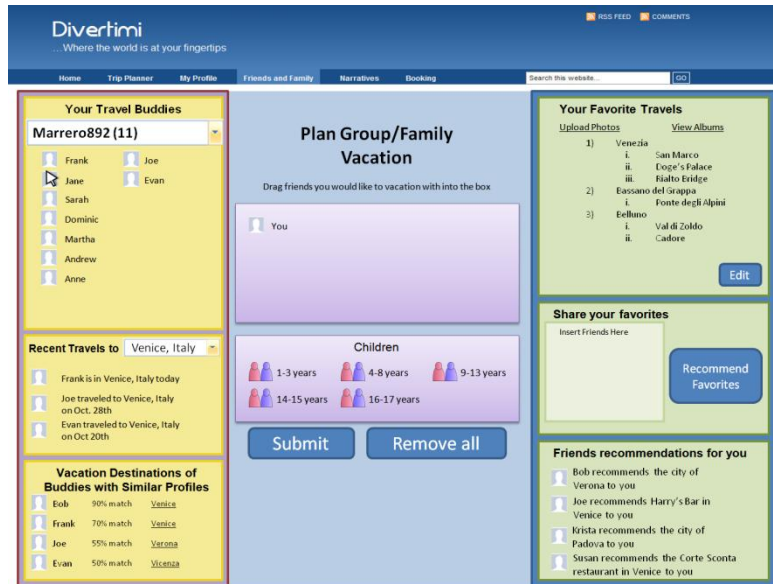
Divertimi
...Where the world is at your fingertips

RSS FEED COMMENTS

Home Trip Planner My Profile Friends and Family Narratives Booking

Search this website... GO

Your Travel Buddies

Marrero892 (11)

Frank
Joe
Jane
Evan
Sarah
Dominic
Martha
Andrew
Anne

Recent Travels to Venice, Italy

Frank is in Venice, Italy today

Joe traveled to Venice, Italy on Oct. 28th

Evan traveled to Venice, Italy on Oct 20th

Vacation Destinations of Buddies with Similar Profiles

| Bob | 90% match | Venice |
|---|---|---|
| Frank | 70% match | Venice |
| Joe | 55% match | Verona |
| Evan | 50% match | Vicenza |

Plan Group/Family Vacation

Drag friends you would like to vacation with into the box

You

Children

1-3 years
4-8 years
9-13 years
14-15 years
16-17 years

Submit
Remove all

Your Favorite Travels

Upload Photos
View Albums

1) Venezia
i. San Marco
ii. Doge's Palace
iii. Rialto Bridge
2) Bassano del Grappa
i. Ponte degli Alpini
3) Belluno
i. Val di Zoldo
ii. Cadore

Edit

Share your favorites

Insert Friends Here

Recommend Favorites

Friends recommendations for you

Bob recommends the city of Verona to you

Joe recommends Harry's Bar in Venice to you

Krista recommends the city of Padova to you

Susan recommends the Corte Sconta restaurant in Venice to you